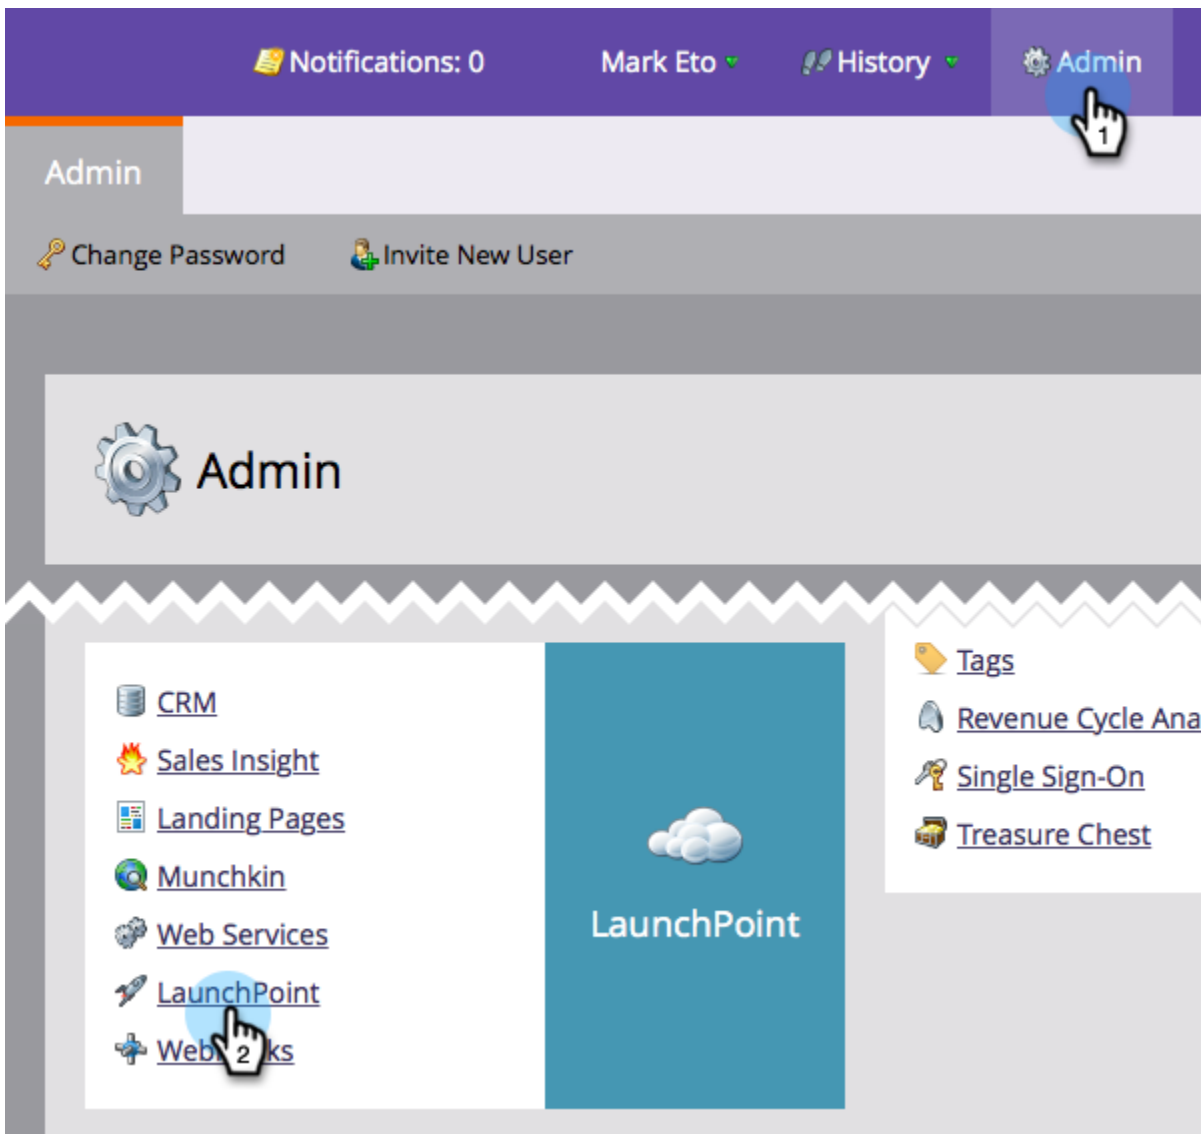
Notifications: 0 Mark Eto History Admin

1

Admin

Change Password Invite New User

Admin

CRM
Sales Insight
Landing Pages
Munchkin
Web Services
LaunchPoint
Web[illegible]ks

2

LaunchPoint

Tags
Revenue Cycle Ana
Single Sign-On
Treasure Chest